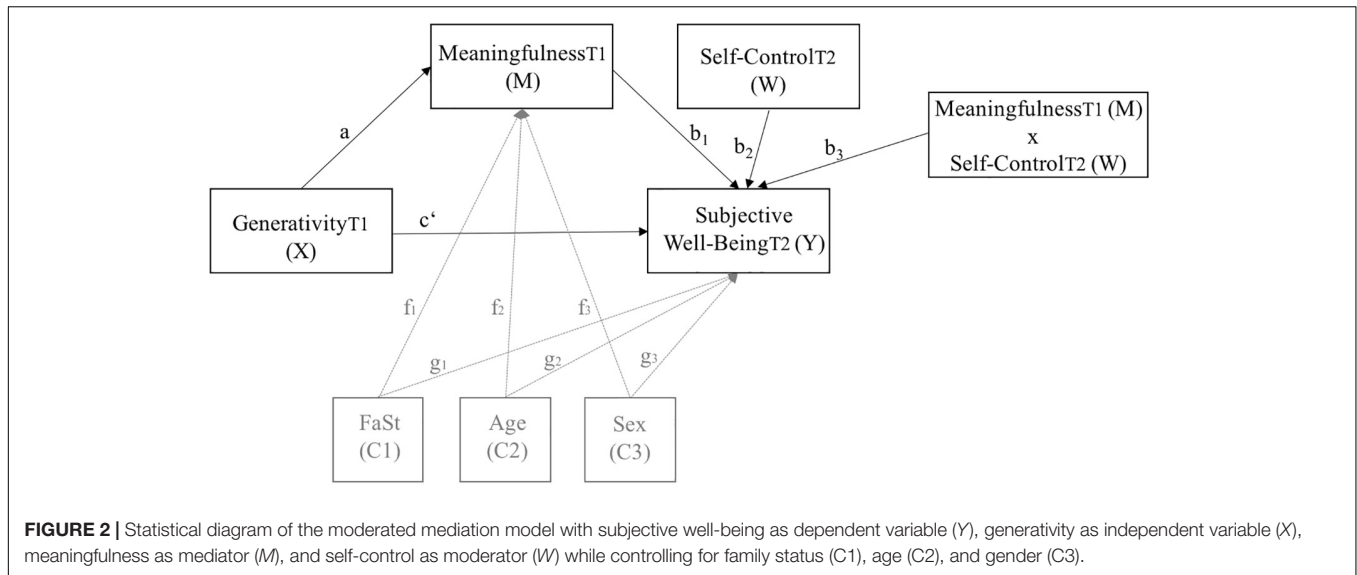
MeaningfulnessT1 (M)

Self-ControlT2 (W)

MeaningfulnessT1 (M) x Self-ControlT2 (W)

a

$b_1$

$b_2$

$b_3$

GenerativityT1 (X)

c‘

Subjective Well-BeingT2 (Y)

$f_1$

$f_2$

$f_3$

$g_1$

$g_2$

$g_3$

FaSt (C1)

Age (C2)

Sex (C3)

**FIGURE 2 |** Statistical diagram of the moderated mediation model with subjective well-being as dependent variable (*Y*), generativity as independent variable (*X*), meaningfulness as mediator (*M*), and self-control as moderator (*W*) while controlling for family status (C1), age (C2), and gender (C3).